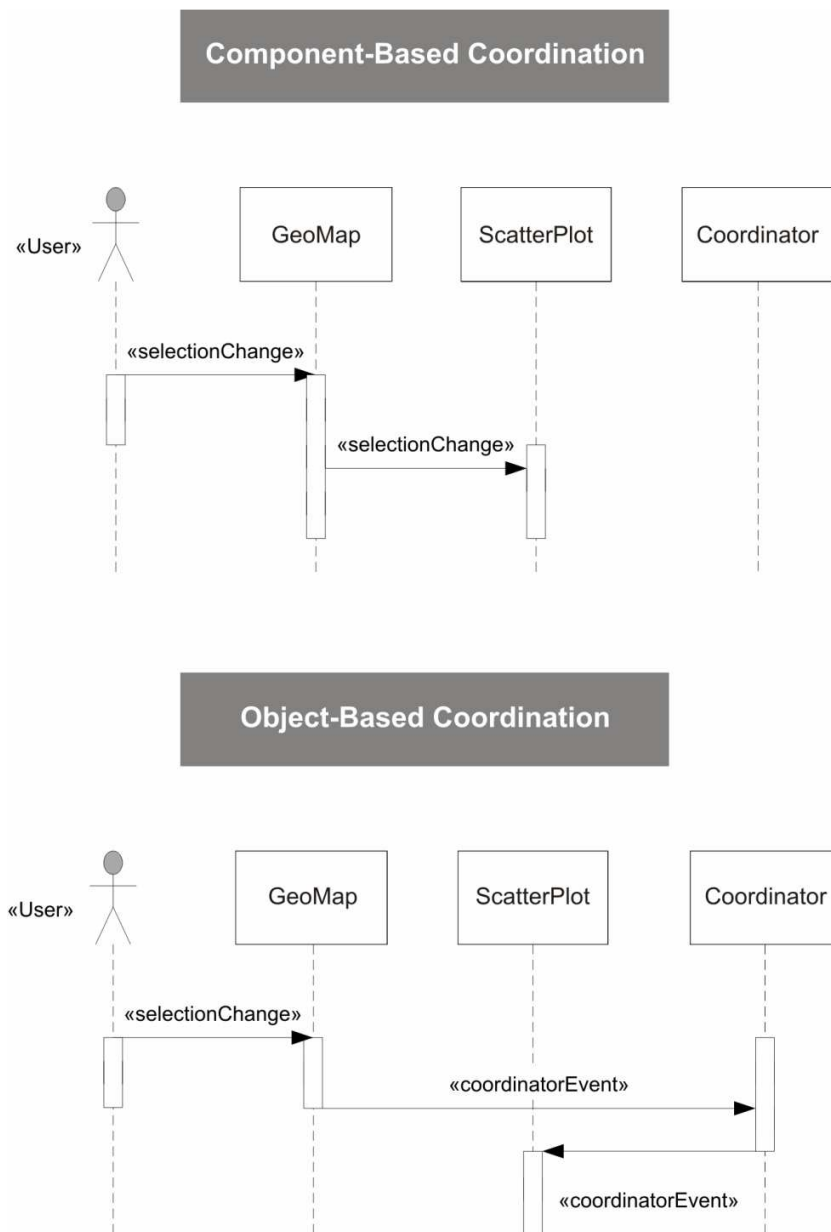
Component-Based Coordination

«User»

GeoMap

ScatterPlot

Coordinator

«selectionChange»

«selectionChange»

Object-Based Coordination

«User»

GeoMap

ScatterPlot

Coordinator

«selectionChange»

«coordinatorEvent»

«coordinatorEvent»